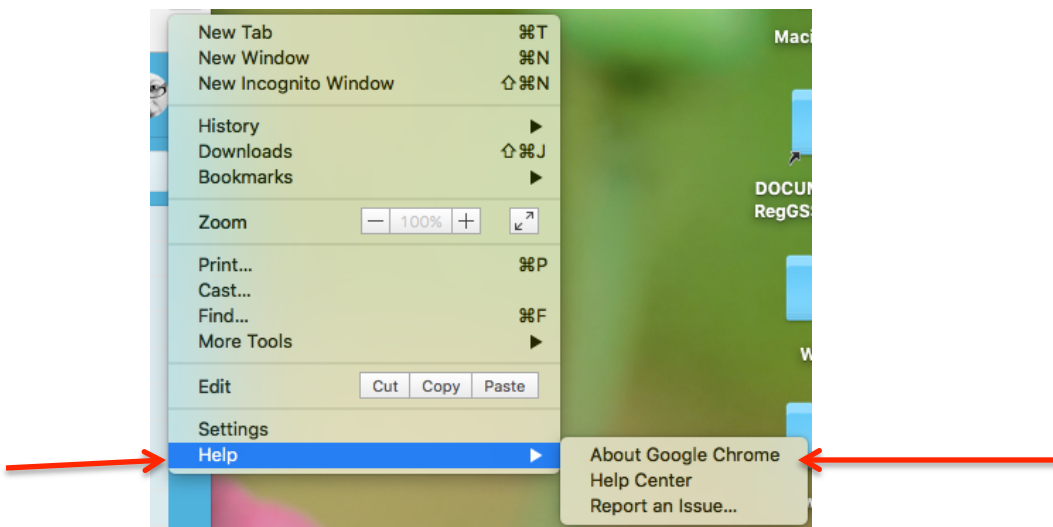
New Tab ⌘T
New Window ⌘N
New Incognito Window ⇧⌘N

History ▶
Downloads ⇧⌘J
Bookmarks ▶

Zoom − 100% +

Print... ⌘P
Cast...
Find... ⌘F
More Tools ▶

Edit Cut Copy Paste

Settings
Help ▶

About Google Chrome
Help Center
Report an Issue...

Maci

DOCUM
RegGS

W